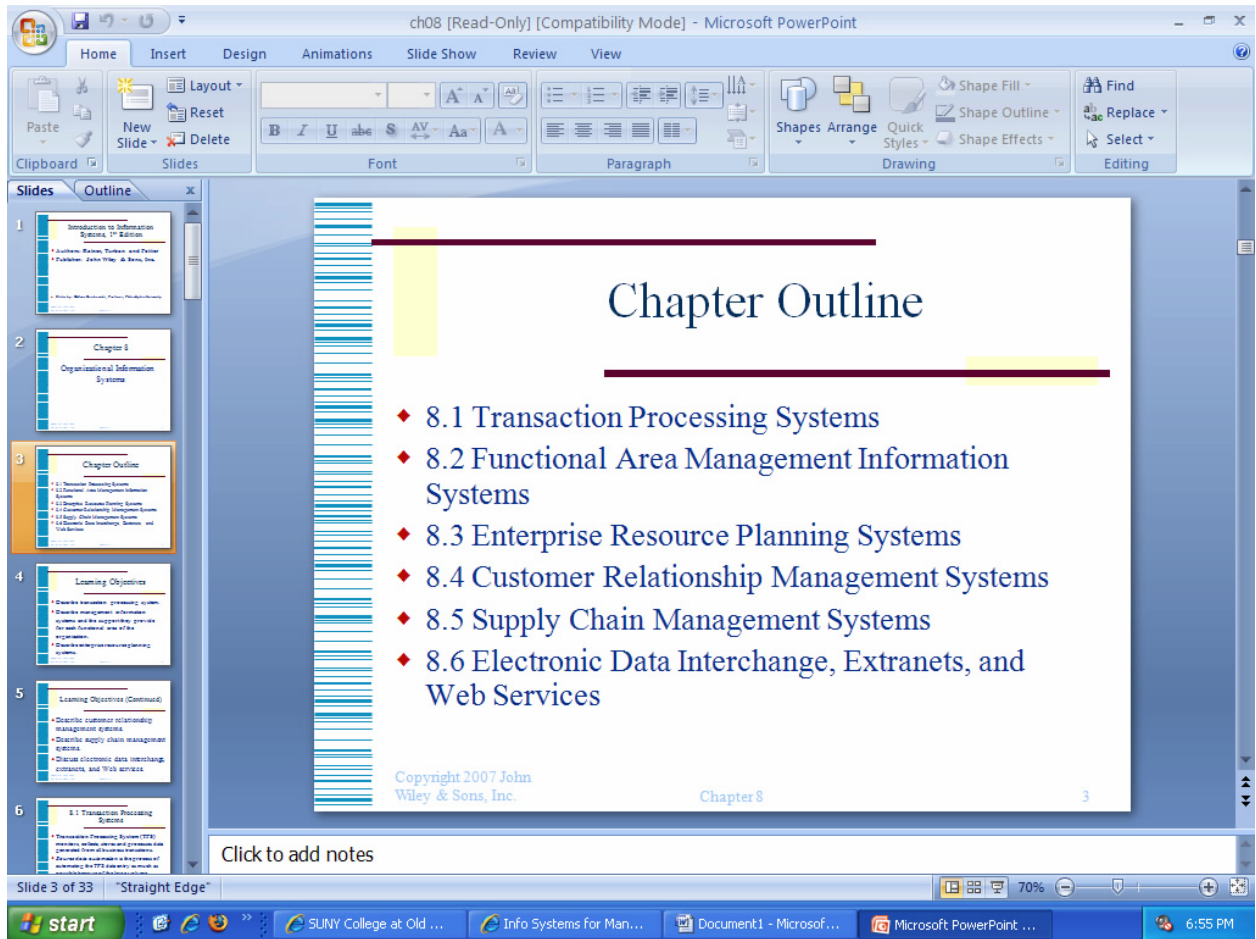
ch08 [Read-Only] [Compatibility Mode] - Microsoft PowerPoint

Home Insert Design Animations Slide Show Review View

Paste
Clipboard
New Slide
Layout
Reset
Delete
Slides
Font
Paragraph
Shapes Arrange Quick Styles
Shape Fill
Shape Outline
Shape Effects
Drawing
Find
Replace
Select
Editing

Slides Outline

1 Introduction to Information Systems, 1st Edition
Authors: Rainer, Turban, and Potter
Publisher: John Wiley & Sons, Inc.

2 Chapter 8
Organizational Information Systems

3 Chapter Outline

4 Learning Objectives

5 Learning Objectives (Continued)
Describe customer relationship management systems.
Describe supply chain management systems.
Discuss electronic data interchange, extranets, and Web services.

6 8.1 Transaction Processing Systems

Chapter Outline

8.1 Transaction Processing Systems
8.2 Functional Area Management Information Systems
8.3 Enterprise Resource Planning Systems
8.4 Customer Relationship Management Systems
8.5 Supply Chain Management Systems
8.6 Electronic Data Interchange, Extranets, and Web Services

Copyright 2007 John Wiley & Sons, Inc.
Chapter 8
3

Click to add notes

Slide 3 of 33 "Straight Edge" 70%

start SUNY College at Old ... Info Systems for Man... Document1 - Microsof... Microsoft PowerPoint ... 6:55 PM